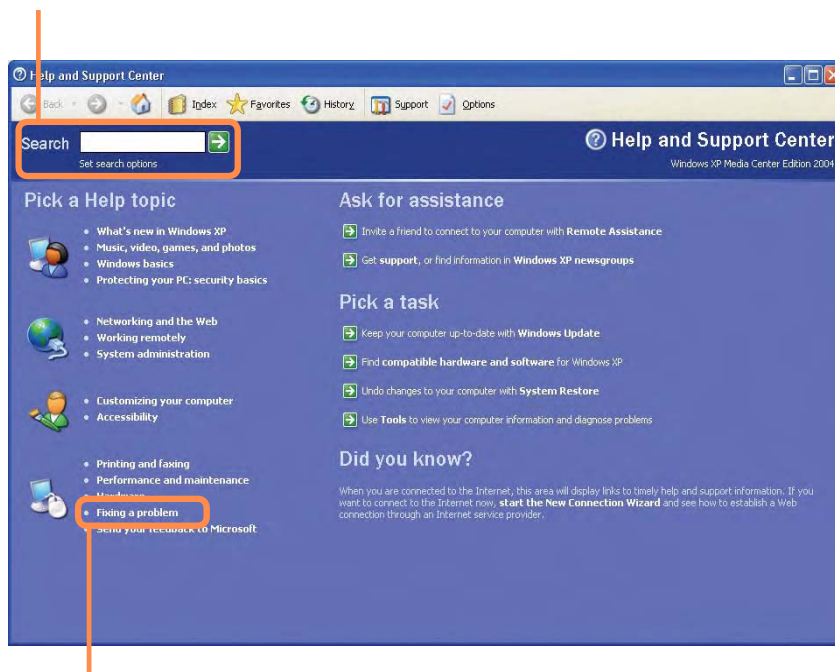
Help and Support Center

Back Index Favorites History Support Options

Search
Set search options

Help and Support Center
Windows XP Media Center Edition 2004

Pick a Help topic

- What's new in Windows XP
- Music, video, games, and photos
- Windows basics
- Protecting your PC: security basics

- Networking and the Web
- Working remotely
- System administration

- Customizing your computer
- Accessibility

- Printing and faxing
- Performance and maintenance
- Hardware
- Fixing a problem
- Send your feedback to Microsoft

Ask for assistance

Invite a friend to connect to your computer with Remote Assistance

Get support, or find information in Windows XP newsgroups

Pick a task

Keep your computer up-to-date with Windows Update

Find compatible hardware and software for Windows XP

Undo changes to your computer with System Restore

Use Tools to view your computer information and diagnose problems

Did you know?

When you are connected to the Internet, this area will display links to timely help and support information. If you want to connect to the Internet now, start the New Connection Wizard and see how to establish a Web connection through an Internet service provider.